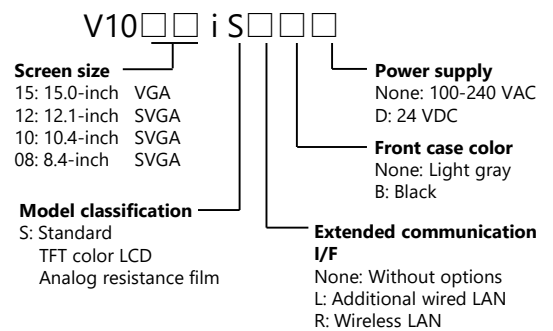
V10□□ i S□□□

**Screen size**
15: 15.0-inch VGA
12: 12.1-inch SVGA
10: 10.4-inch SVGA
08: 8.4-inch SVGA

**Model classification**
S: Standard
TFT color LCD
Analog resistance film

**Power supply**
None: 100-240 VAC
D: 24 VDC

**Front case color**
None: Light gray
B: Black

**Extended communication I/F**
None: Without options
L: Additional wired LAN
R: Wireless LAN